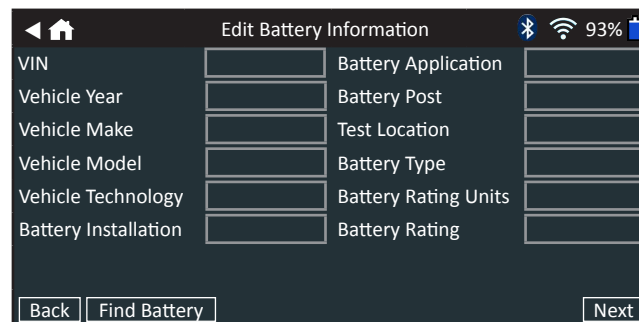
Edit Battery Information 93%

VIN
Vehicle Year
Vehicle Make
Vehicle Model
Vehicle Technology
Battery Installation

Battery Application
Battery Post
Test Location
Battery Type
Battery Rating Units
Battery Rating

Back Find Battery Next